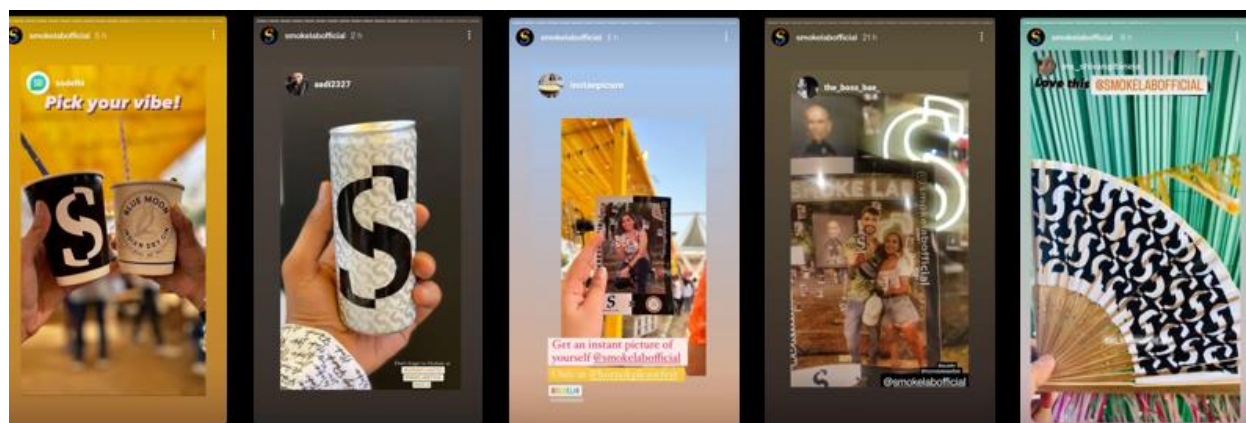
smokelabofficial 6 h

sodelle

Pick your vibe!

BLUE MOON

smokelabofficial 2 h

aadi2327

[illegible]

smokelabofficial 3 h

instaepicure

Get an instant picture of yourself @smokelabofficial

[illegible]

smokelabofficial 21 h

the_boss_bae

SMOKE LAB

@smokelabofficial

smokelabofficial 6 h

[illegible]

Love this @SMOKELABOFFICIAL